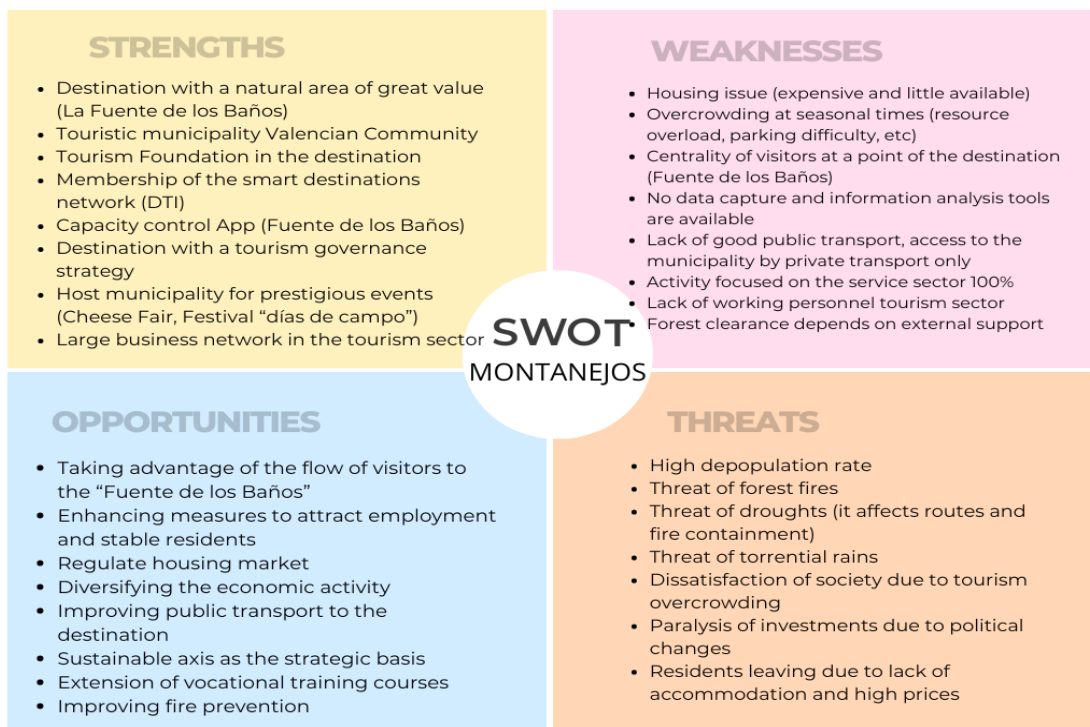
STRENGTHS

- Destination with a natural area of great value (La Fuente de los Baños)
- Touristic municipality Valencian Community
- Tourism Foundation in the destination
- Membership of the smart destinations network (DTI)
- Capacity control App (Fuente de los Baños)
- Destination with a tourism governance strategy
- Host municipality for prestigious events (Cheese Fair, Festival "días de campo")
- Large business network in the tourism sector

WEAKNESSES

- Housing issue (expensive and little available)
- Overcrowding at seasonal times (resource overload, parking difficulty, etc)
- Centrality of visitors at a point of the destination (Fuente de los Baños)
- No data capture and information analysis tools are available
- Lack of good public transport, access to the municipality by private transport only
- Activity focused on the service sector 100%
- Lack of working personnel tourism sector
- Forest clearance depends on external support

SWOT
MONTANEJOS

OPPORTUNITIES

- Taking advantage of the flow of visitors to the "Fuente de los Baños"
- Enhancing measures to attract employment and stable residents
- Regulate housing market
- Diversifying the economic activity
- Improving public transport to the destination
- Sustainable axis as the strategic basis
- Extension of vocational training courses
- Improving fire prevention

THREATS

- High depopulation rate
- Threat of forest fires
- Threat of droughts (it affects routes and fire containment)
- Threat of torrential rains
- Dissatisfaction of society due to tourism overcrowding
- Paralysis of investments due to political changes
- Residents leaving due to lack of accommodation and high prices